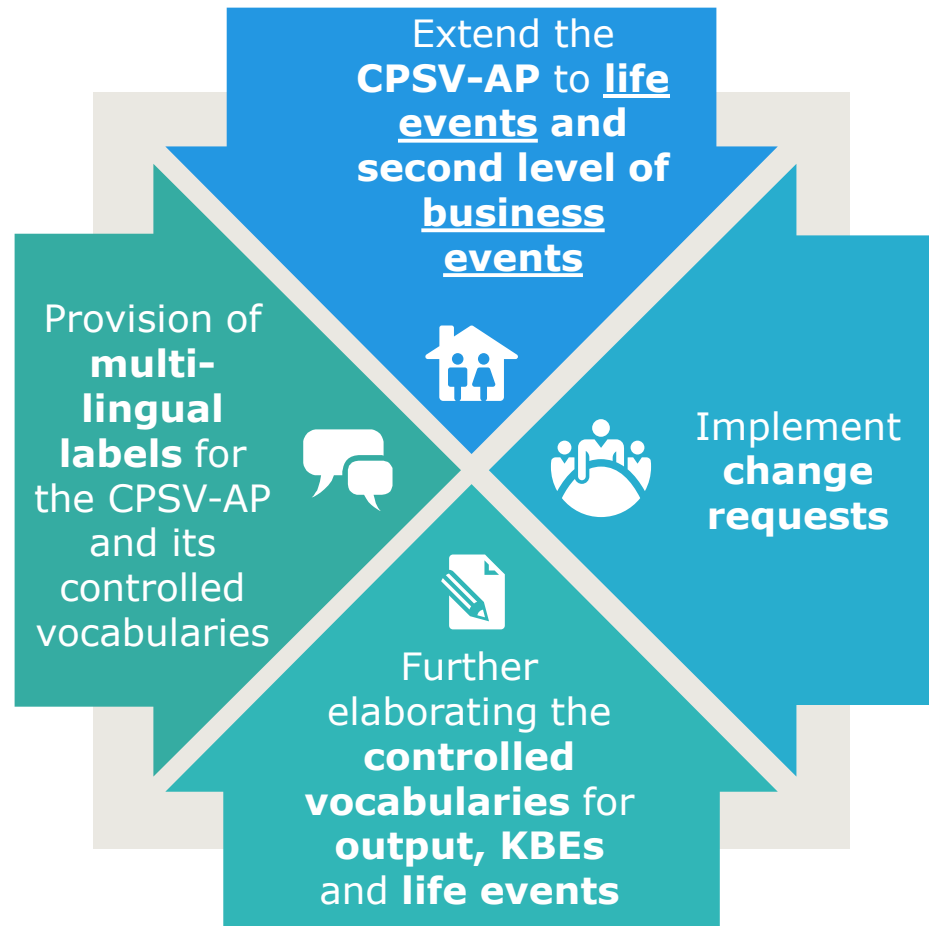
Extend the CPSV-AP to life events and second level of business events

Provision of multi-lingual labels for the CPSV-AP and its controlled vocabularies

Implement change requests

Further elaborating the controlled vocabularies for output, KBEs and life events